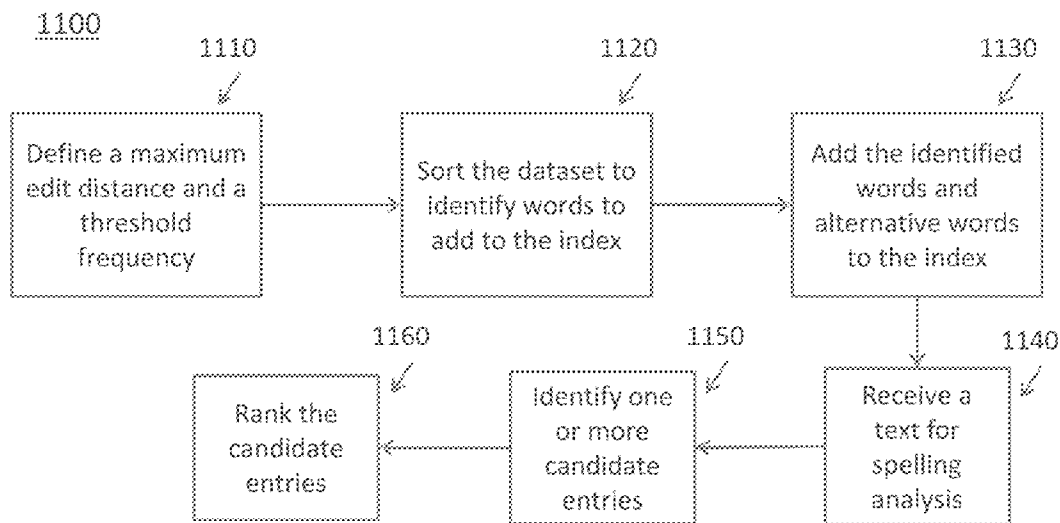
1100

1110

Define a maximum edit distance and a threshold frequency

1120

Sort the dataset to identify words to add to the index

1130

Add the identified words and alternative words to the index

1140

Receive a text for spelling analysis

1150

Identify one or more candidate entries

1160

Rank the candidate entries